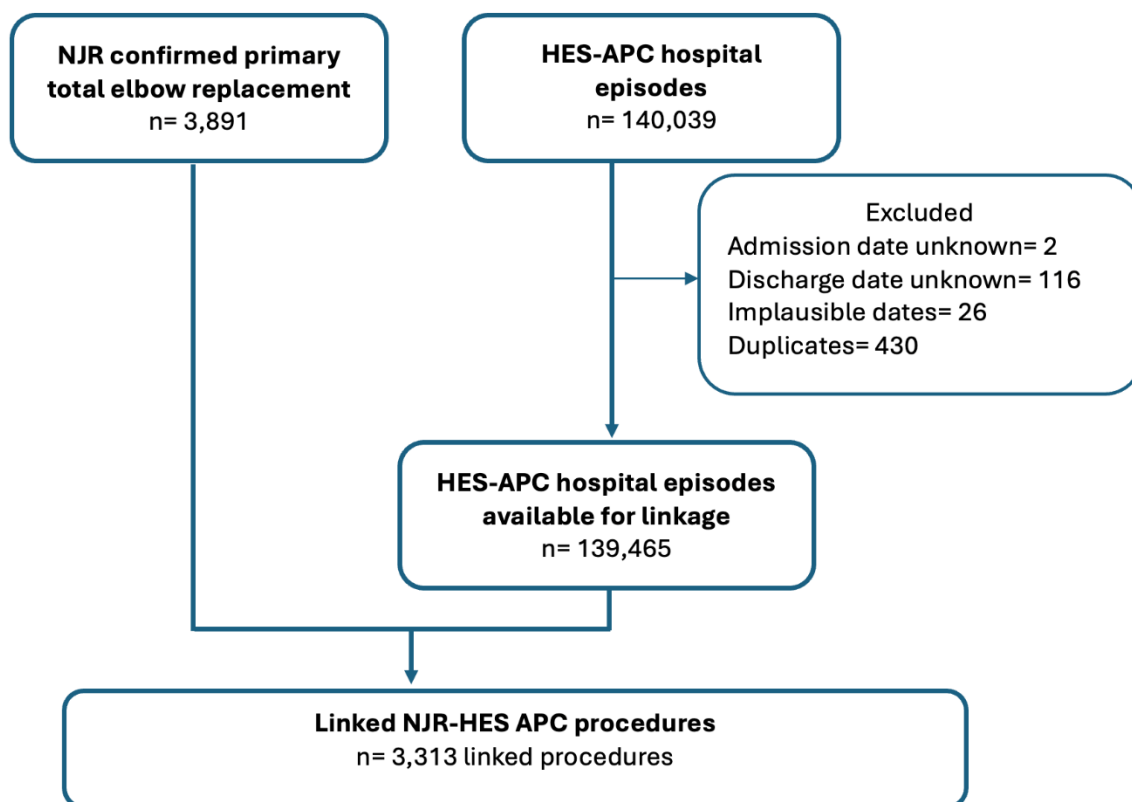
NJR confirmed primary total elbow replacement
n= 3,891

HES-APC hospital episodes
n= 140,039

Excluded
Admission date unknown= 2
Discharge date unknown= 116
Implausible dates= 26
Duplicates= 430

HES-APC hospital episodes available for linkage
n= 139,465

Linked NJR-HES APC procedures
n= 3,313 linked procedures